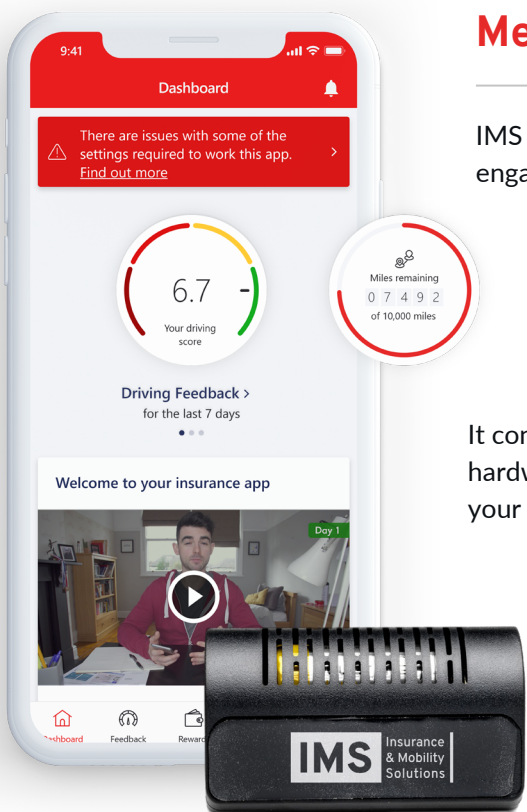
9:41

Dashboard

There are issues with some of the settings required to work this app. Find out more

6.7

Your driving score

Miles remaining

0 7 4 9 2

of 10,000 miles

Driving Feedback >

for the last 7 days

Welcome to your insurance app

Day 1

Dashboard

Feedback

Reward

IMS Insurance & Mobility Solutions

Me

IMS

enga

It co

hardw

your